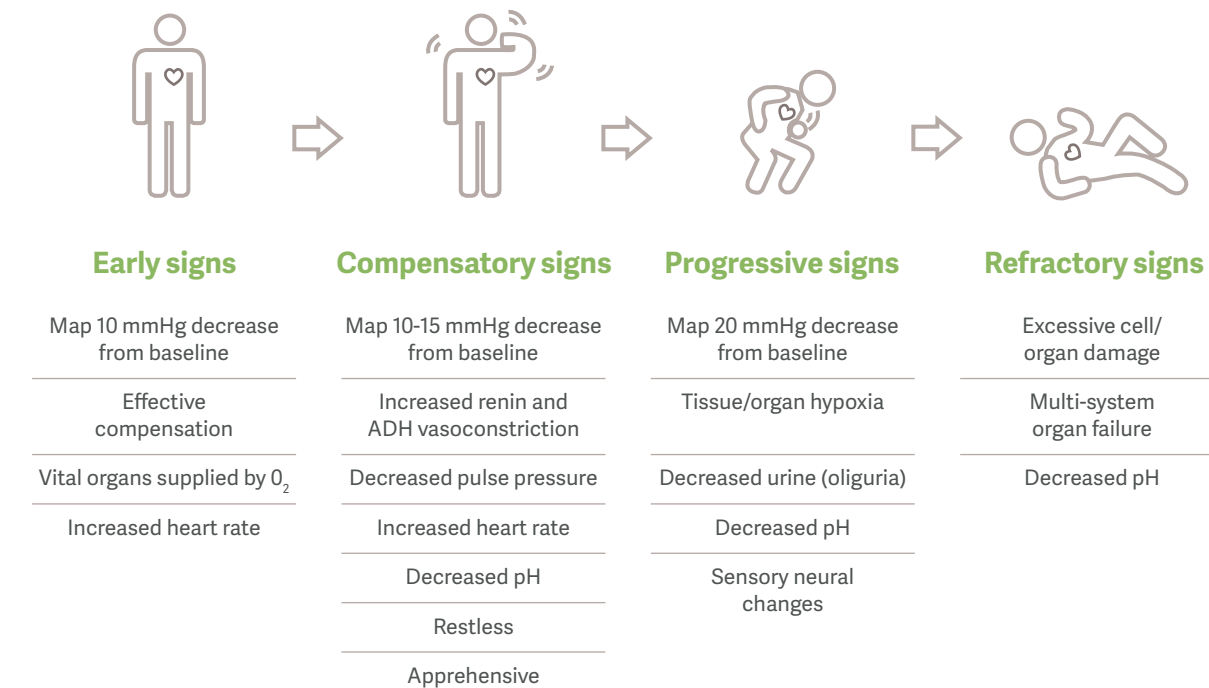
Early signs

Map 10 mmHg decrease from baseline

Effective compensation

Vital organs supplied by $0_2$

Increased heart rate

Compensatory signs

Map 10-15 mmHg decrease from baseline

Increased renin and ADH vasoconstriction

Decreased pulse pressure

Increased heart rate

Decreased pH

Restless

Apprehensive

Progressive signs

Map 20 mmHg decrease from baseline

Tissue/organ hypoxia

Decreased urine (oliguria)

Decreased pH

Sensory neural changes

Refractory signs

Excessive cell/ organ damage

Multi-system organ failure

Decreased pH